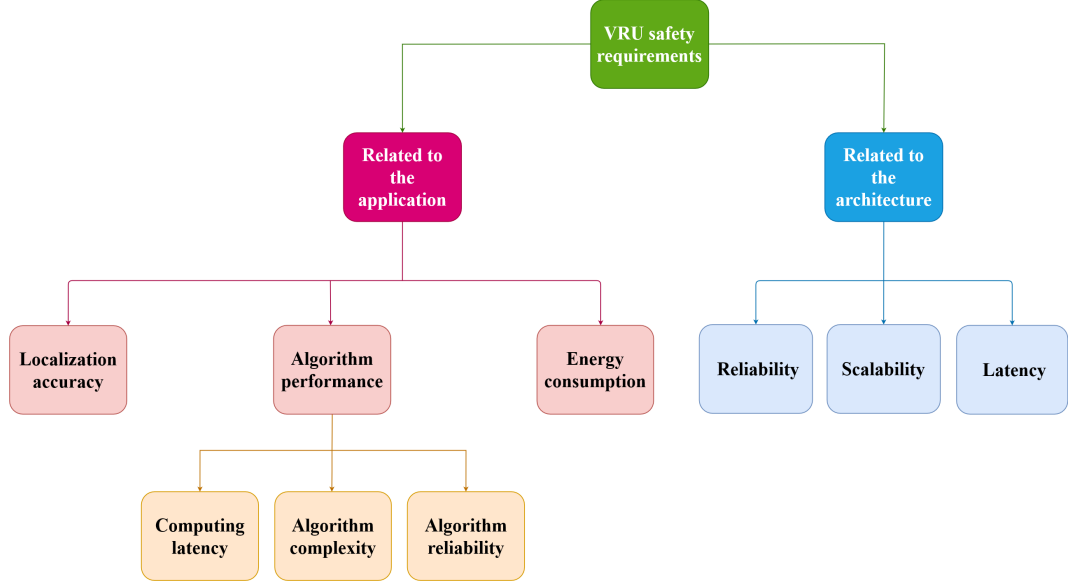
VRU safety requirements

Related to the application

Related to the architecture

Localization accuracy

Algorithm performance

Energy consumption

Reliability

Scalability

Latency

Computing latency

Algorithm complexity

Algorithm reliability